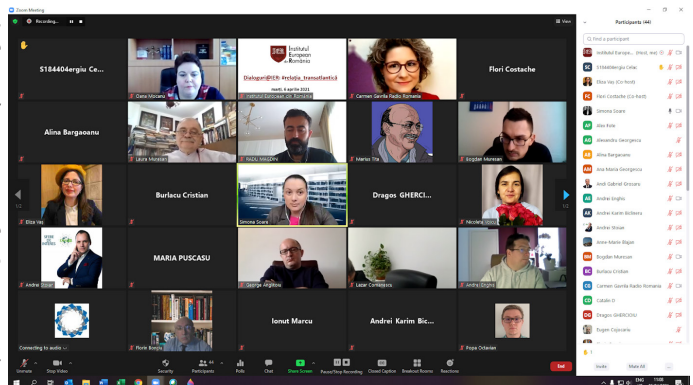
Zoom Meeting

Recording...

View

S184404ergiu Ce...

Oana Mocanu

Institutul European din România

Dialoguri@IER: #relaţia_transatlantică

marţi, 6 aprilie 2021

Institutul European din România

Carmen Gavrila Radio Romania

Flori Costache

Alina Bargaoanu

Laura Muresan

RADU MAGDIN

Marius Tita

Bogdan Muresan

Eliza Vas

Burlacu Cristian

Simona Soare

Dragos GHERCI...

Nicoleta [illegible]

Andrei Stoian

MARIA PUSCASU

George Argintoiu

Lazar Comanescu

Andrei Enghis

Connecting to audio ...

Florin Bonciu

Ionut Marcu

Andrei Karim Bic...

Popa Octavian

Unmute

Stop Video

Security

Participants 44

Polls

Chat

Share Screen

Pause/Stop Recording

Closed Caption

Breakout Rooms

Reactions

End

Participants (44)

Find a participant

Institutul Europ... (Host, me)

S184404ergiu Celac

Eliza Vas (Co-host)

Flori Costache (Co-host)

Simona Soare

Alex Kele

Alexandru Georgescu

Alina Bargaoanu

Ana Maria Georgescu

Andi Gabriel Grosaru

Andrei Enghis

Andrei Karim Bicheru

Andrei Stoian

Anne-Marie Blajan

Bogdan Muresan

Burlacu Cristian

Carmen Gavrila Radio Romania

Catalin D

Dragos GHERCIOIU

Eugen Cojocariu

Invite

Mute All

ENG